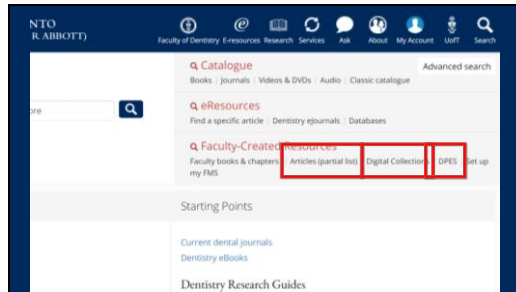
NTO
R ABBOTT)

Faculty of Dentistry E-resources Research Services Ask About My Account UofT Search

ore

Catalogue
Books | Journals | Videos & DVDs | Audio | Classic catalogue

Advanced search

eResources
Find a specific article | Dentistry eJournals | Databases

Faculty-Created Resources
Faculty books & chapters | Articles (partial list) | Digital Collections | DPES | Set up my FMS

Starting Points

Current dental journals
Dentistry eBooks

Dentistry Research Guides